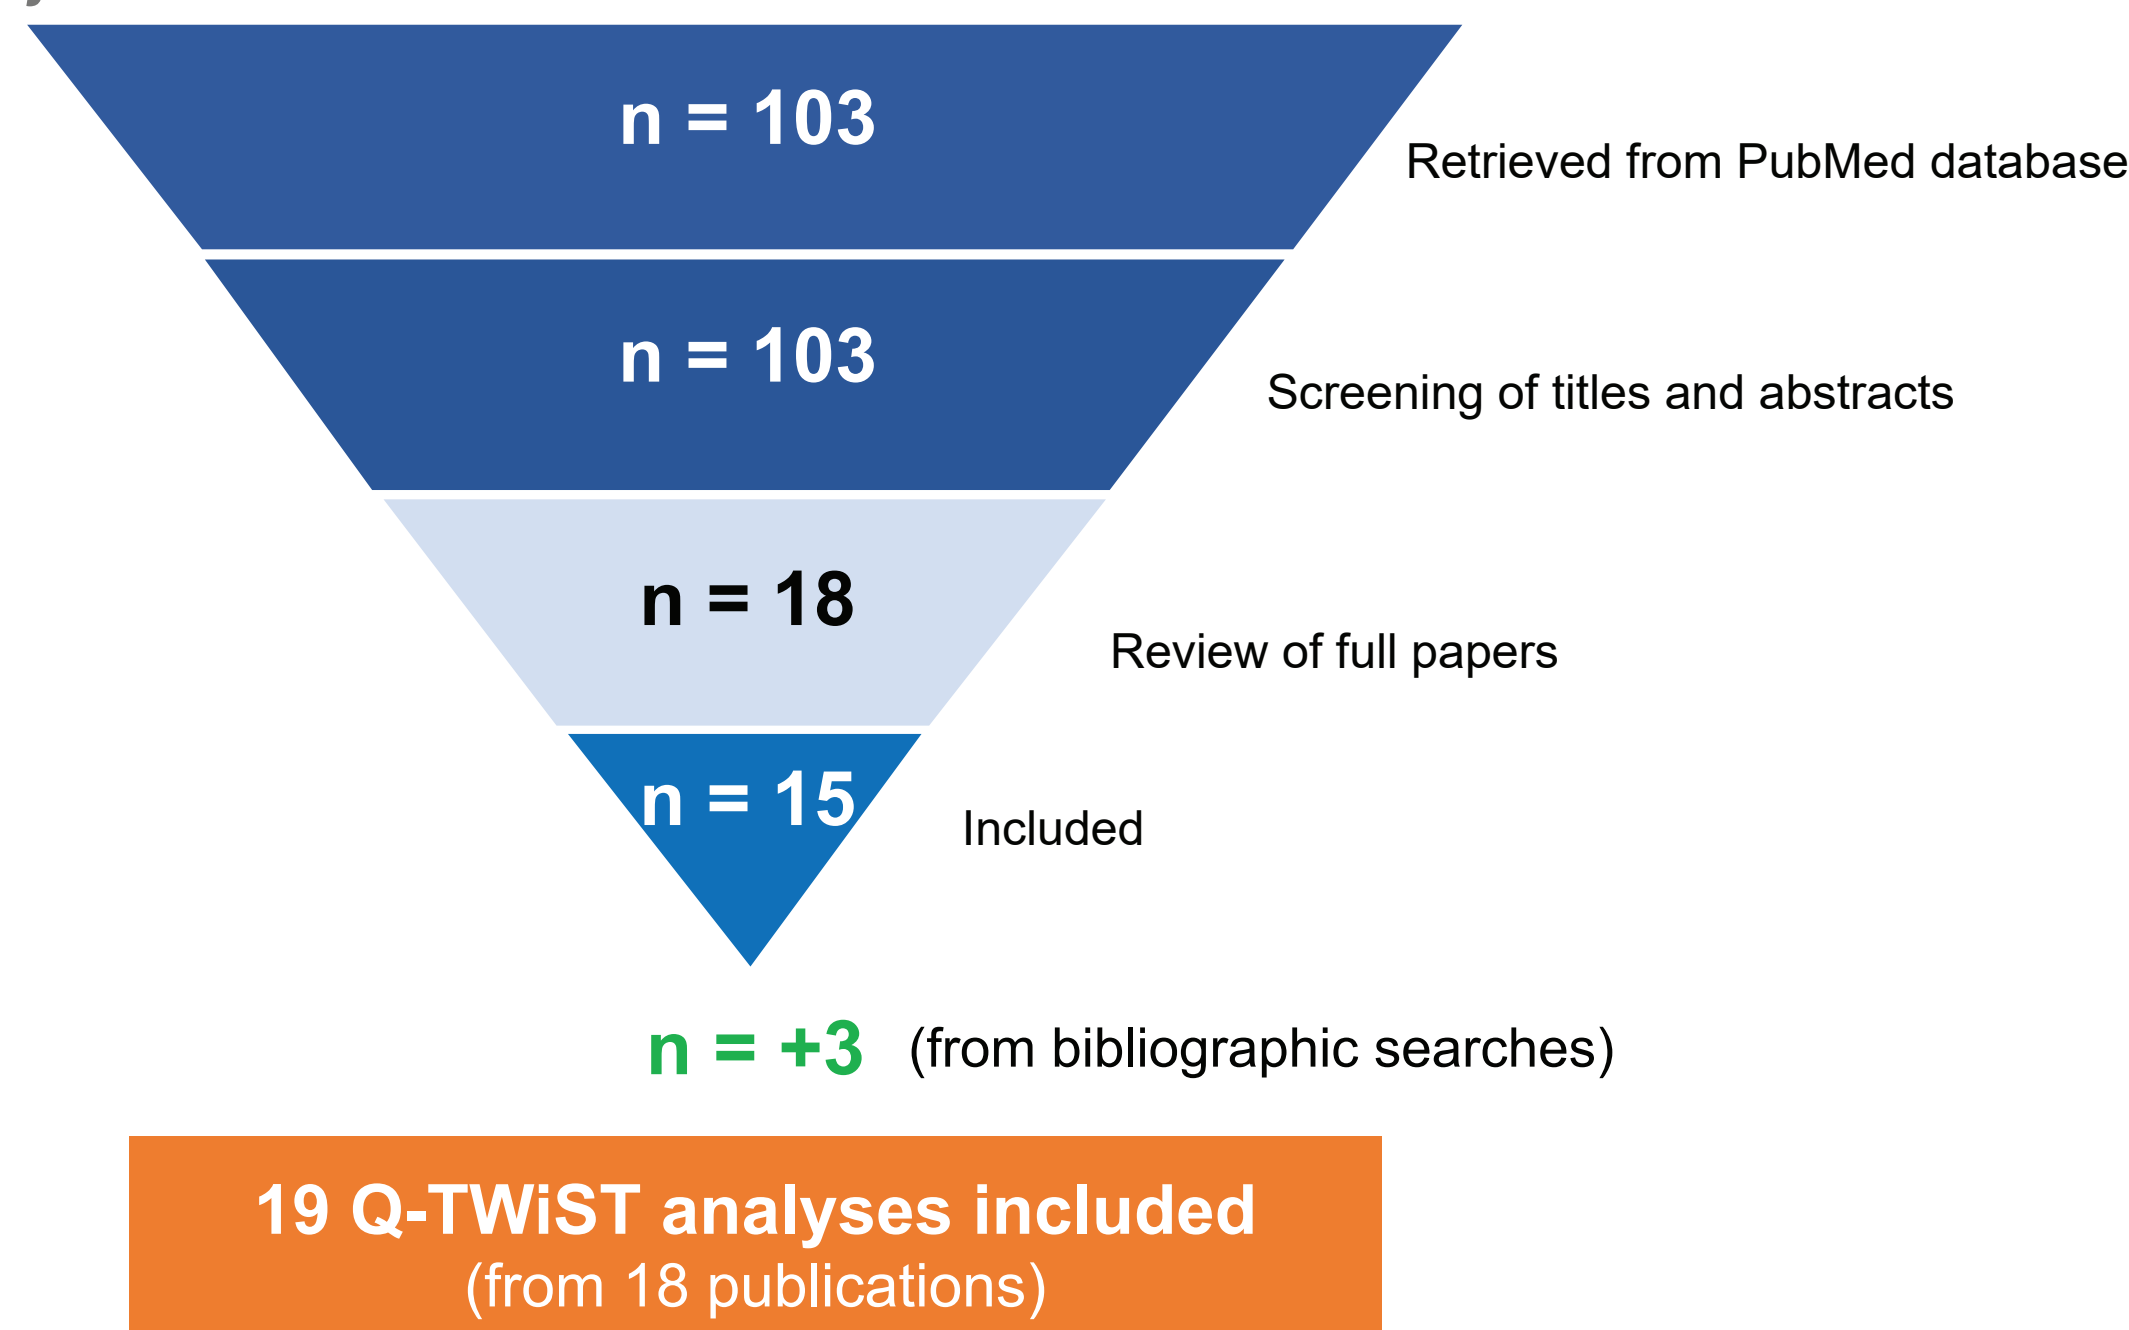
n = 103

Retrieved from PubMed database

n = 103

Screening of titles and abstracts

n = 18

Review of full papers

n = 15

Included

n = +3 (from bibliographic searches)

19 Q-TWiST analyses included
(from 18 publications)